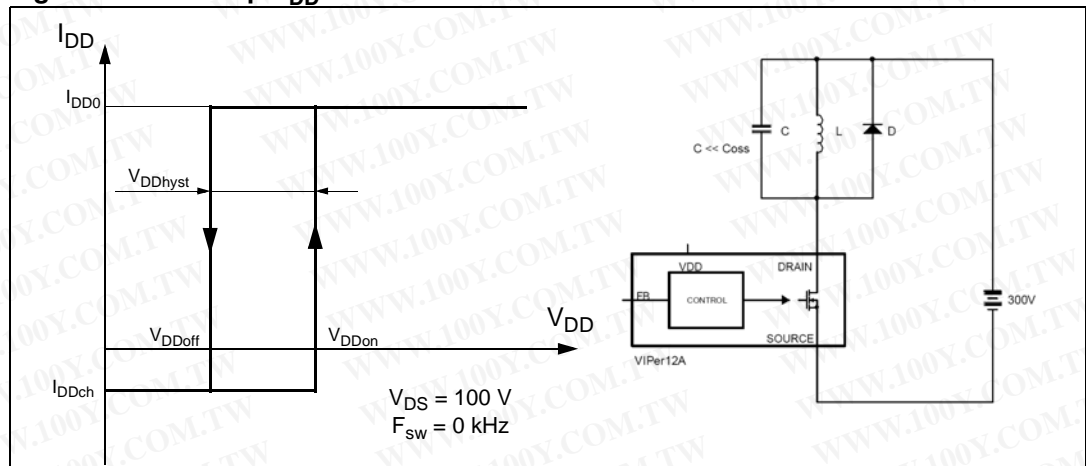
$I_{DD}$

$I_{DD0}$

$V_{DDhyst}$

$V_{DDoff}$

$V_{DDon}$

$V_{DD}$

$I_{DDch}$

$V_{DS}$ = 100 V
$F_{sw}$ = 0 kHz

C << Coss

C

L

D

VDD

DRAIN

FB

CONTROL

SOURCE

VIPer12A

300V

WWW.100Y.COM.TW